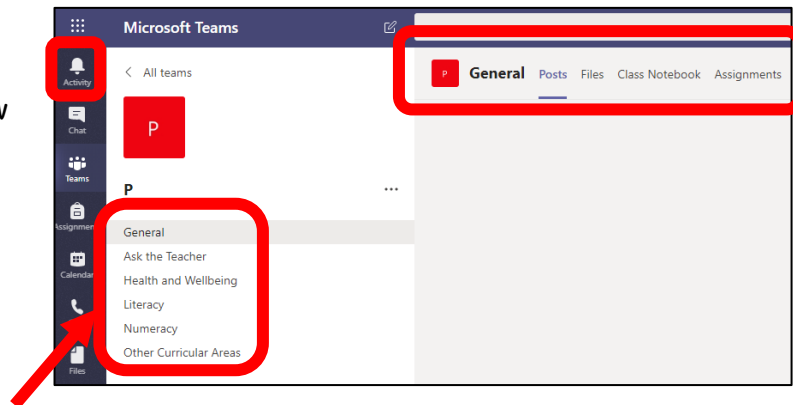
w

Microsoft Teams

Activity

Chat

Teams

Assignments

Calendar

Files

< All teams

P

P ···

General

Ask the Teacher

Health and Wellbeing

Literacy

Numeracy

Other Curricular Areas

P General Posts Files Class Notebook Assignments